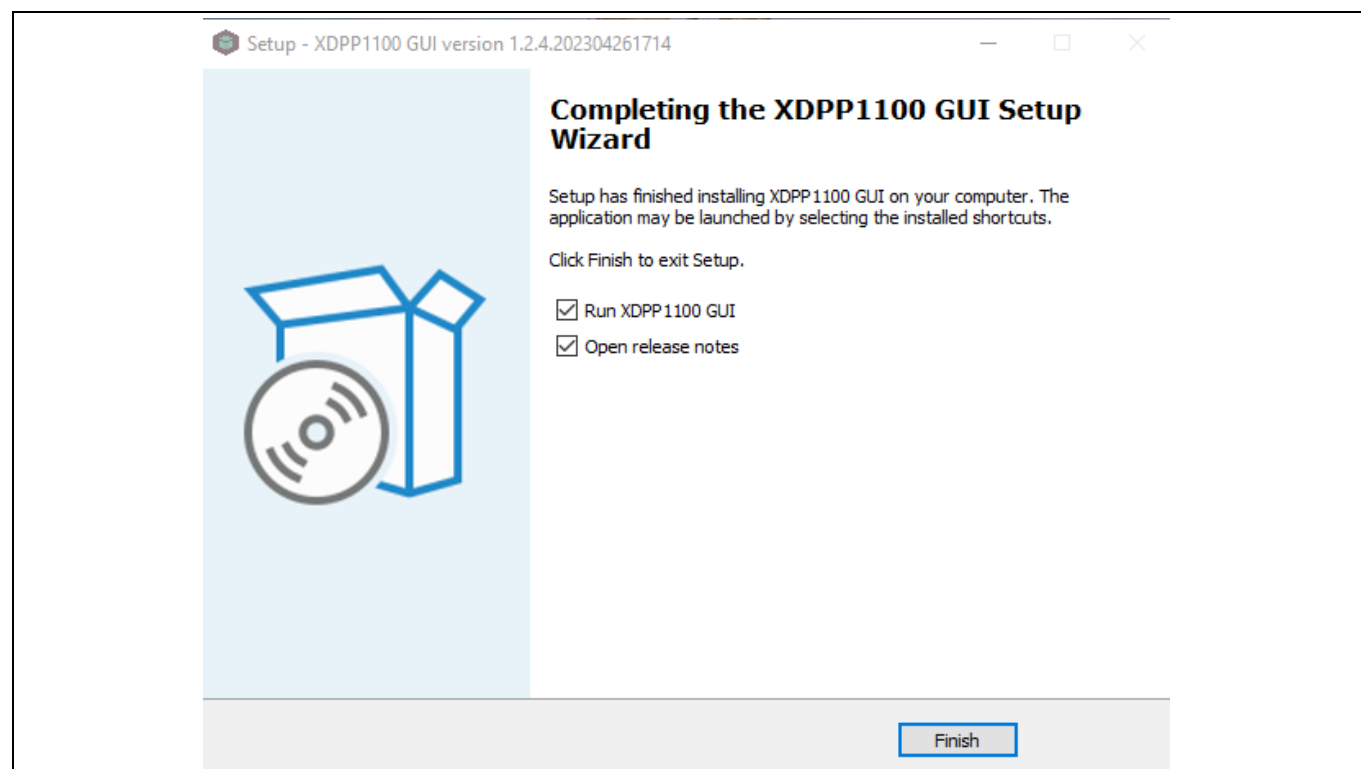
Setup - XDPP1100 GUI version 1.2.4.202304261714

Completing the XDPP1100 GUI Setup Wizard

Setup has finished installing XDPP1100 GUI on your computer. The application may be launched by selecting the installed shortcuts.

Click Finish to exit Setup.

Run XDPP1100 GUI

Open release notes

Finish